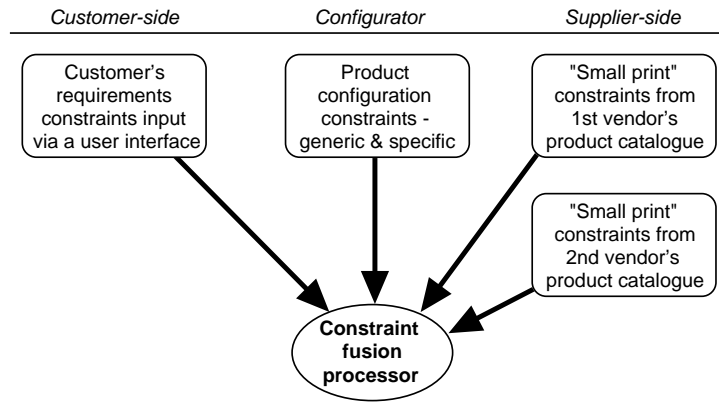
Customer-side

Configurator

Supplier-side

Customer's requirements constraints input via a user interface

Product configuration constraints - generic & specific

"Small print" constraints from 1st vendor's product catalogue

"Small print" constraints from 2nd vendor's product catalogue

Constraint fusion processor